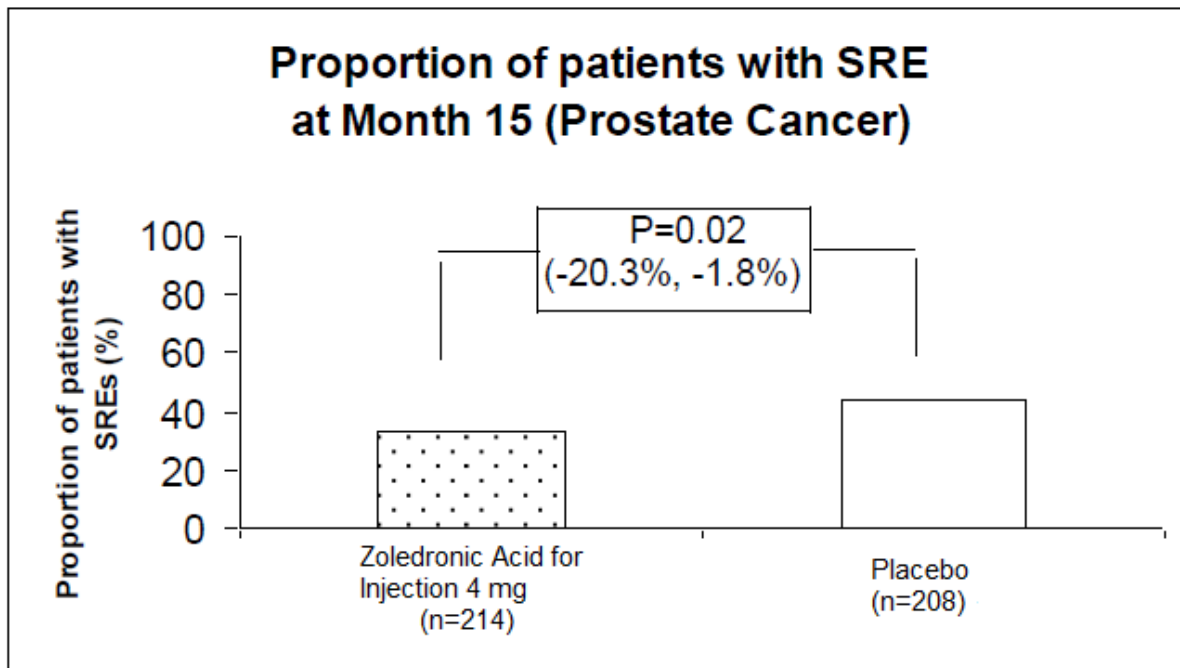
Proportion of patients with SRE at Month 15 (Prostate Cancer)

Proportion of patients with SREs (%)

100
80
60
40
20
0

P=0.02
(-20.3%, -1.8%)

Zoledronic Acid for Injection 4 mg
(n=214)

Placebo
(n=208)